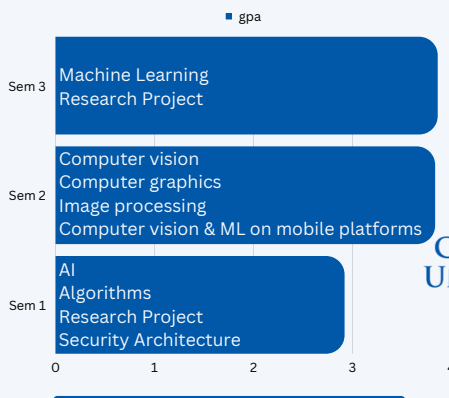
gpa

Sem 3
Machine Learning
Research Project

Sem 2
Computer vision
Computer graphics
Image processing
Computer vision & ML on mobile platforms

Sem 1
AI
Algorithms
Research Project
Security Architecture

0 1 2 3 4

C
U